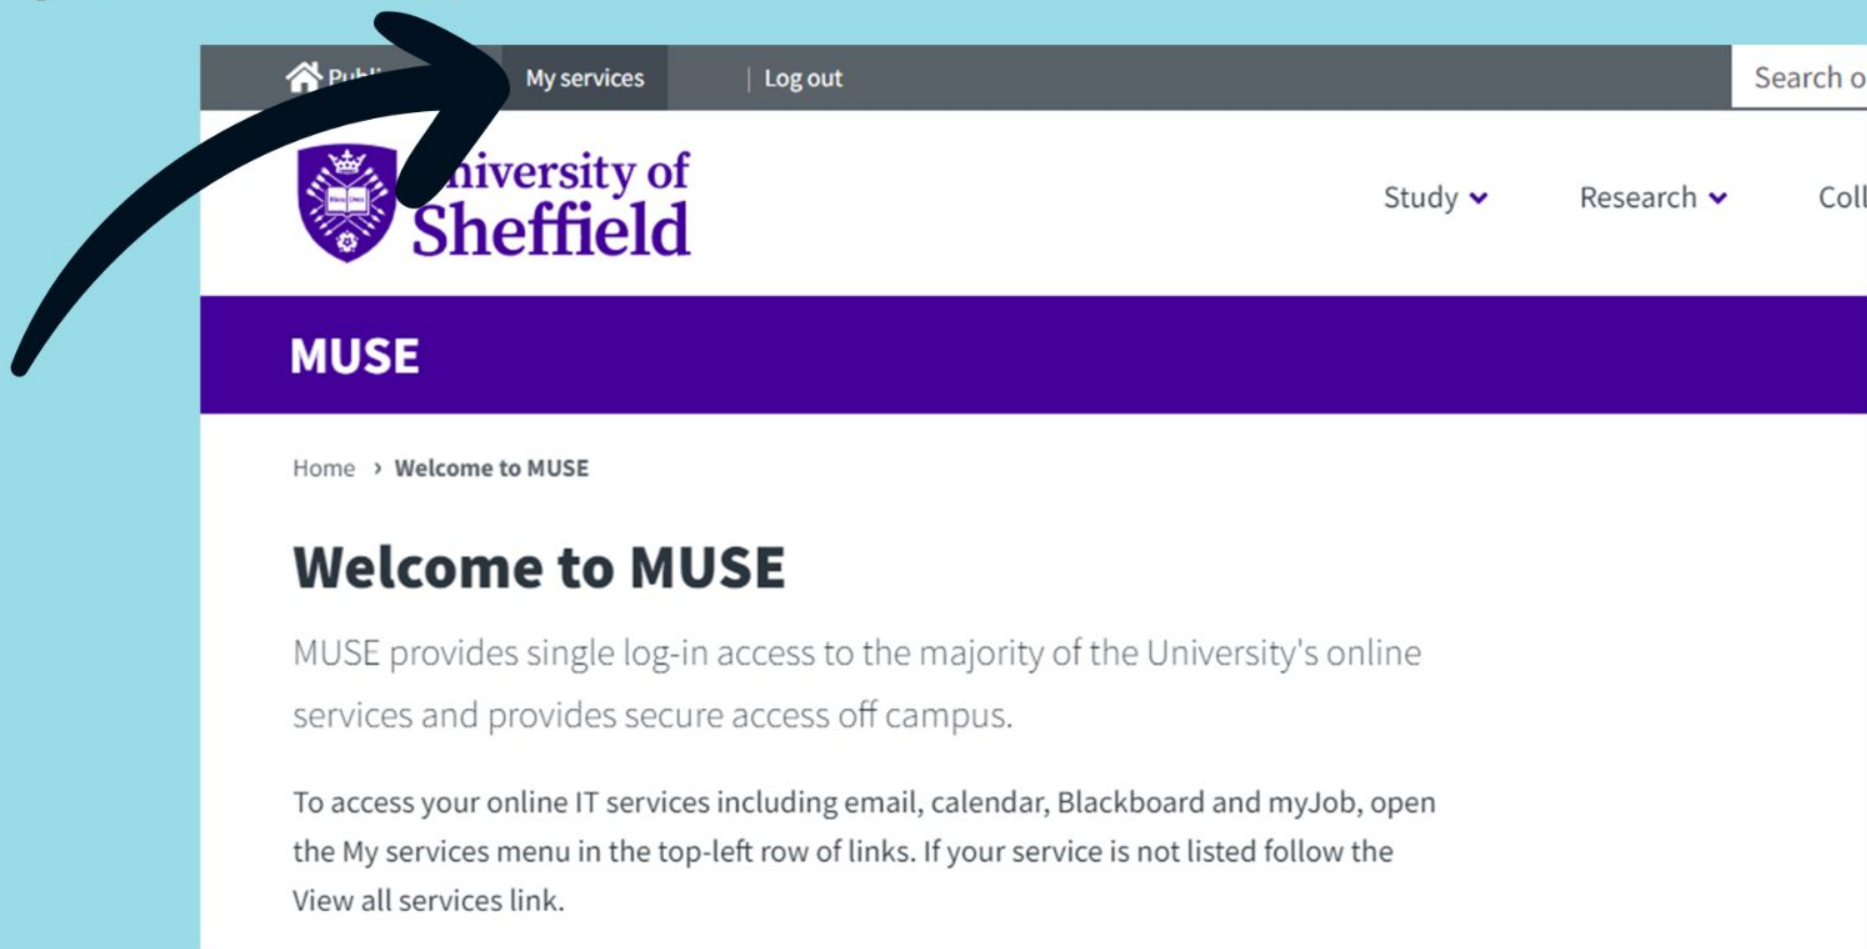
Publ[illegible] My services | Log out

Search o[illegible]

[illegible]niversity of Sheffield

Study Research Coll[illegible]

MUSE

Home › Welcome to MUSE

Welcome to MUSE

MUSE provides single log-in access to the majority of the University's online services and provides secure access off campus.

To access your online IT services including email, calendar, Blackboard and myJob, open the My services menu in the top-left row of links. If your service is not listed follow the View all services link.